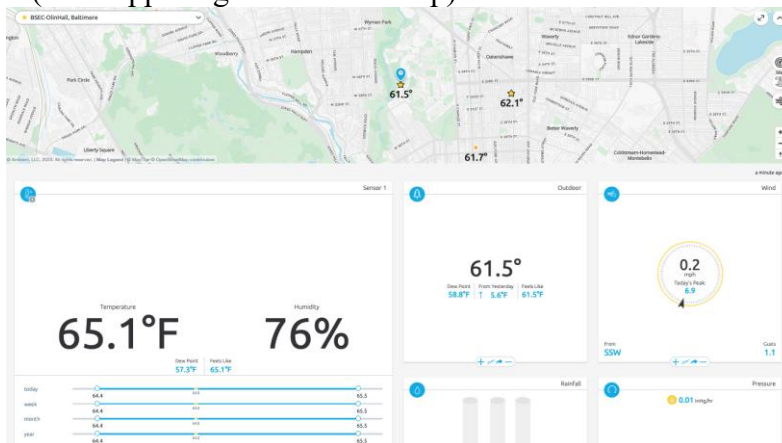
BSEC-OlinHall, Baltimore

Wyman Park
Waverly
Edison Gardens-Lakeside
Hampden
Woodberry
Oakenshawe
Park Circle
Better Waverly
Liberty Square
Coldstream-Homestead-Montebello

61.5°
62.1°
61.7°

© Ambient, LLC, 2020. All rights reserved. | Map Legend | © MapTiler © OpenStreetMap contributors

a minute ago

Sensor 1

Temperature
65.1°F

Humidity
76%

Dew Point 57.3°F | Feels Like 65.1°F

today 64.4 65.5
week 64.4 65.5
month 64.4 65.5
year 64.4 65.5

Outdoor

61.5°

Dew Point 58.8°F | From Yesterday ↑ 5.6°F | Feels Like 61.5°F

Wind

0.2
mph
Today's Peak
6.9

From
SSW

Gusts
1.1

Rainfall

Pressure

0.01 in/hr